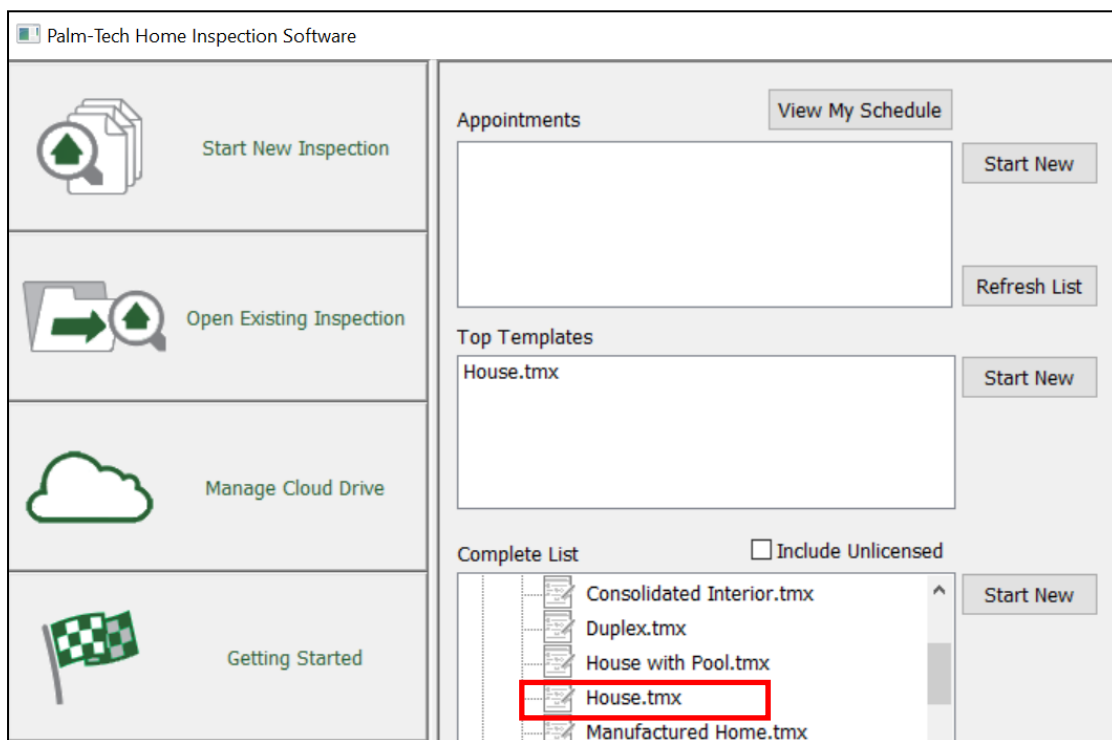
Palm-Tech Home Inspection Software

Start New Inspection

Open Existing Inspection

Manage Cloud Drive

Getting Started

Appointments

View My Schedule

Start New

Refresh List

Top Templates

House.tmx

Start New

Complete List

Include Unlicensed

Consolidated Interior.tmx
Duplex.tmx
House with Pool.tmx
House.tmx
Manufactured Home.tmx

Start New